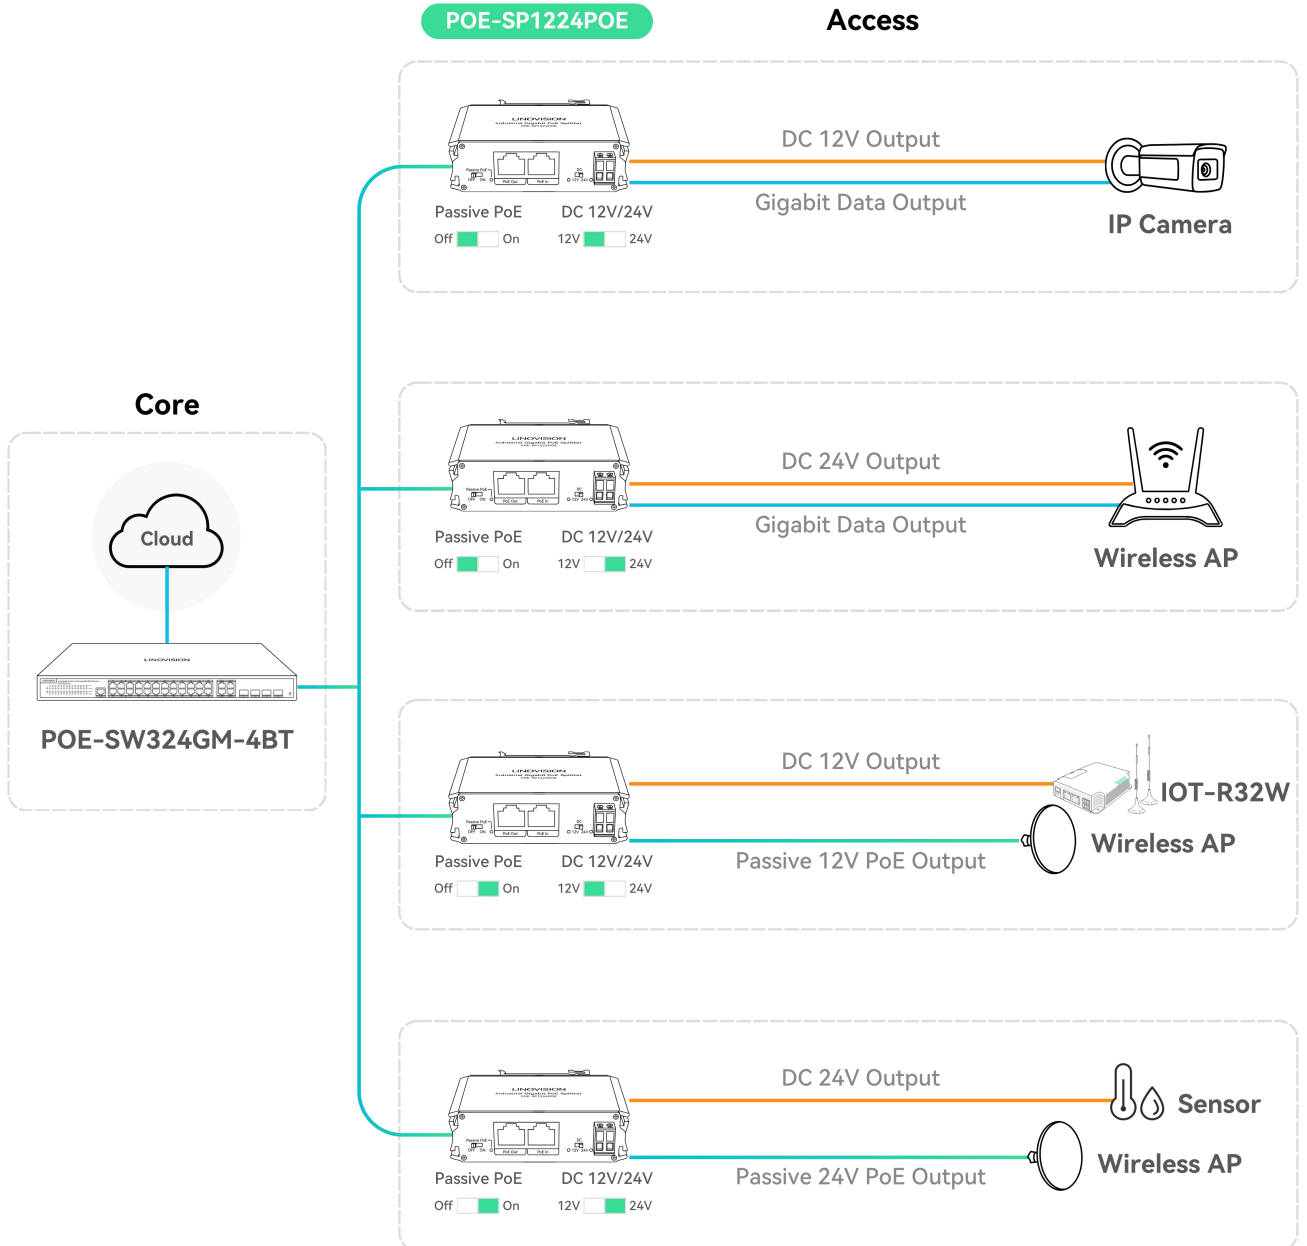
POE-SP1224POE

Access

Core

Cloud

LINOVISION

POE-SW324GM-4BT

LINOVISION

DC 12V Output

Gigabit Data Output

IP Camera

Passive PoE

Off On

DC 12V/24V

12V 24V

LINOVISION

DC 24V Output

Gigabit Data Output

Wireless AP

Passive PoE

Off On

DC 12V/24V

12V 24V

LINOVISION

DC 12V Output

IOT-R32W

Passive 12V PoE Output

Wireless AP

Passive PoE

Off On

DC 12V/24V

12V 24V

LINOVISION

DC 24V Output

Sensor

Passive 24V PoE Output

Wireless AP

Passive PoE

Off On

DC 12V/24V

12V 24V